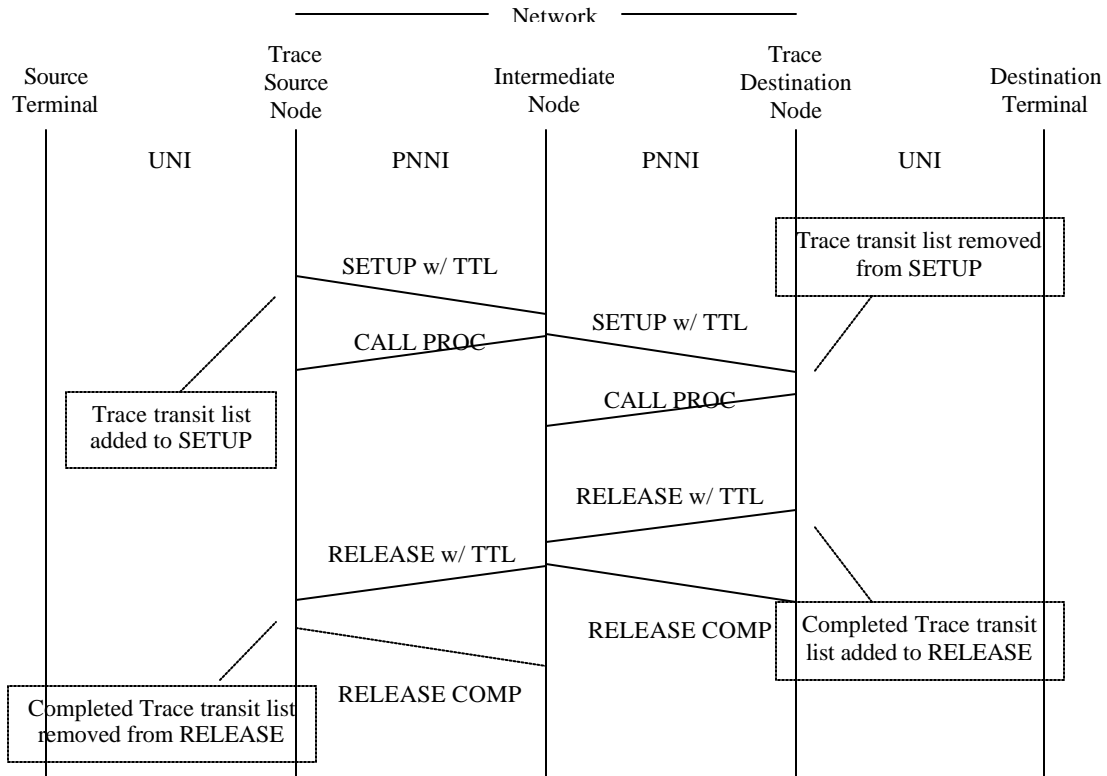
Network

Source Terminal

Trace Source Node

Intermediate Node

Trace Destination Node

Destination Terminal

UNI

PNNI

PNNI

UNI

Trace transit list removed from SETUP

SETUP w/ TTL

SETUP w/ TTL

CALL PROC

Trace transit list added to SETUP

CALL PROC

RELEASE w/ TTL

RELEASE w/ TTL

RELEASE COMP

Completed Trace transit list added to RELEASE

RELEASE COMP

Completed Trace transit list removed from RELEASE